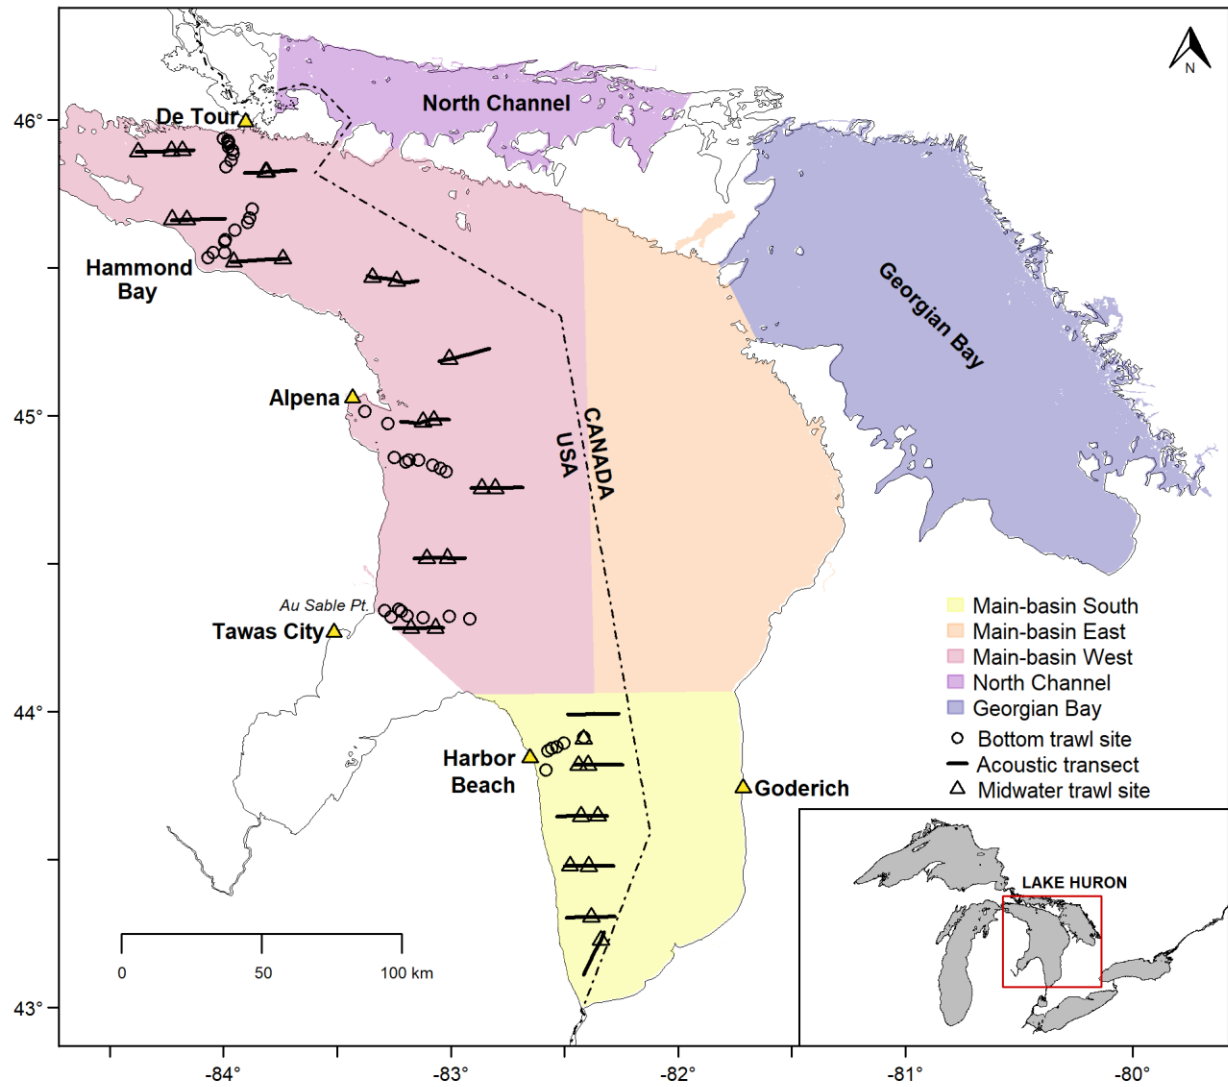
N

North Channel

De Tour

46°

Hammond Bay

Georgian Bay

45°

Alpena

CANADA
USA

Au Sable Pt.

Tawas City

Main-basin South
Main-basin East
Main-basin West
North Channel
Georgian Bay
Bottom trawl site
Acoustic transect
Midwater trawl site

44°

Harbor Beach

Goderich

LAKE HURON

0 50 100 km

43°

-84° -83° -82° -81° -80°